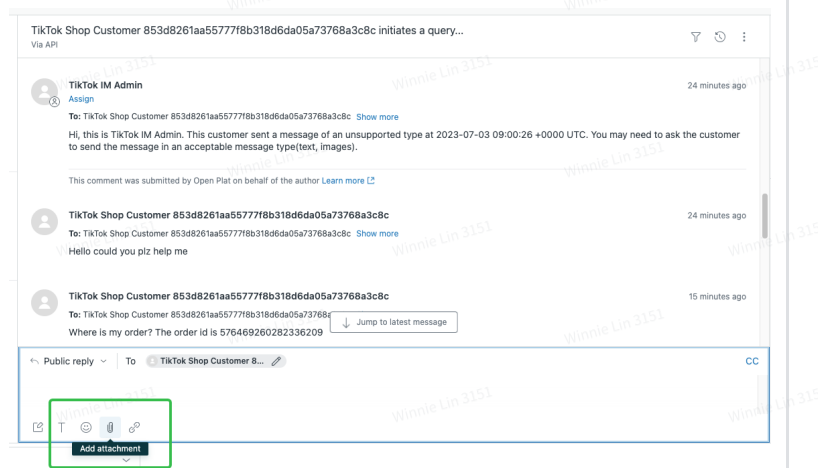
TikTok Shop Customer 853d8261aa55777f8b318d6da05a73768a3c8c initiates a query...
Via API

TikTok IM Admin
Assign
24 minutes ago
To: TikTok Shop Customer 853d8261aa55777f8b318d6da05a73768a3c8c Show more
Hi, this is TikTok IM Admin. This customer sent a message of an unsupported type at 2023-07-03 09:00:26 +0000 UTC. You may need to ask the customer to send the message in an acceptable message type(text, images).

This comment was submitted by Open Plat on behalf of the author Learn more

TikTok Shop Customer 853d8261aa55777f8b318d6da05a73768a3c8c
24 minutes ago
To: TikTok Shop Customer 853d8261aa55777f8b318d6da05a73768a3c8c Show more
Hello could you plz help me

TikTok Shop Customer 853d8261aa55777f8b318d6da05a73768a3c8c
15 minutes ago
To: TikTok Shop Customer 853d8261aa55777f8b318d6da05a73768a
Where is my order? The order id is 576469260282336209
Jump to latest message

Public reply To TikTok Shop Customer 8...
CC

Add attachment

Winnie Lin 3151 Winnie Lin 3151 Winnie Lin 3151 Winnie Lin 3151 Winnie Lin 3151 Winnie Lin 3151 Winnie Lin 3151 Winnie Lin 3151